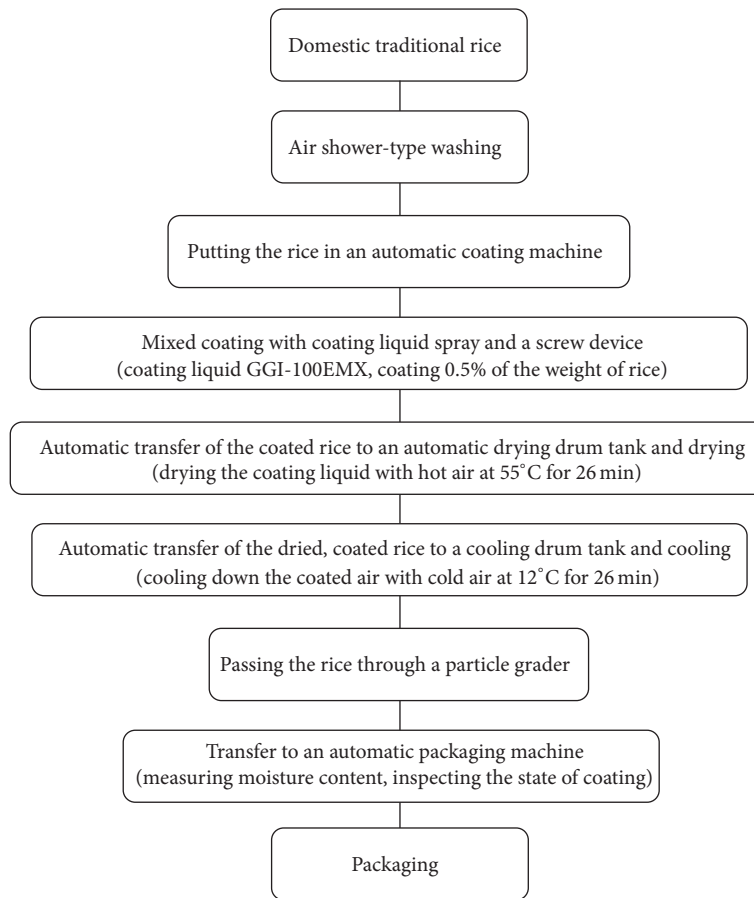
Domestic traditional rice

Air shower-type washing

Putting the rice in an automatic coating machine

Mixed coating with coating liquid spray and a screw device (coating liquid GGI-100EMX, coating 0.5% of the weight of rice)

Automatic transfer of the coated rice to an automatic drying drum tank and drying (drying the coating liquid with hot air at 55°C for 26 min)

Automatic transfer of the dried, coated rice to a cooling drum tank and cooling (cooling down the coated air with cold air at 12°C for 26 min)

Passing the rice through a particle grader

Transfer to an automatic packaging machine (measuring moisture content, inspecting the state of coating)

Packaging